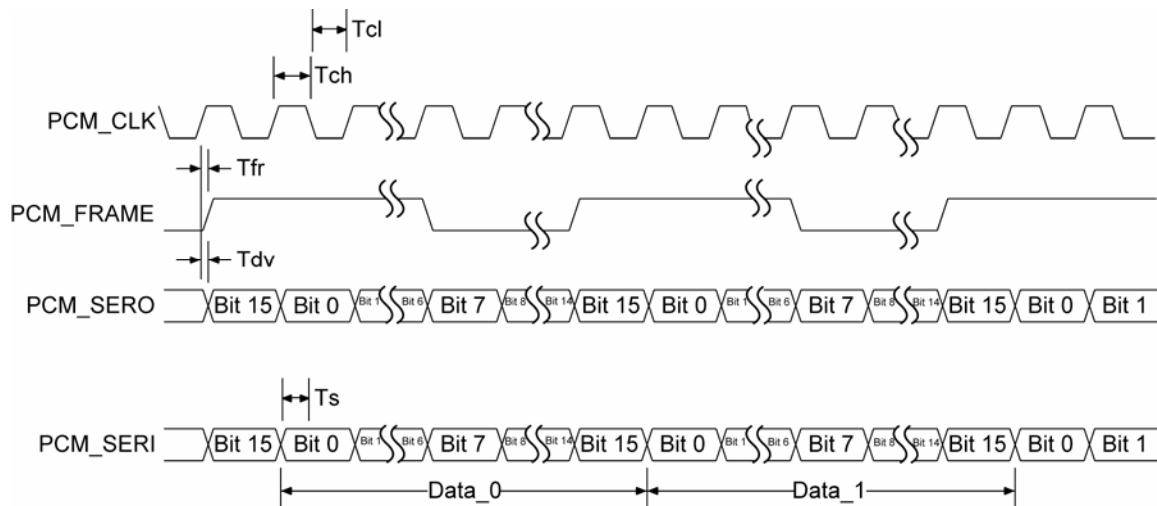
Tcl

Tch

PCM_CLK

Tfr

PCM_FRAME

Tdv

PCM_SERO Bit 15 Bit 0 Bit 1 Bit 6 Bit 7 Bit 8 Bit 14 Bit 15 Bit 0 Bit 1 Bit 6 Bit 7 Bit 8 Bit 14 Bit 15 Bit 0 Bit 1

Ts

PCM_SERI Bit 15 Bit 0 Bit 1 Bit 6 Bit 7 Bit 8 Bit 14 Bit 15 Bit 0 Bit 1 Bit 6 Bit 7 Bit 8 Bit 14 Bit 15 Bit 0 Bit 1

Data_0 Data_1